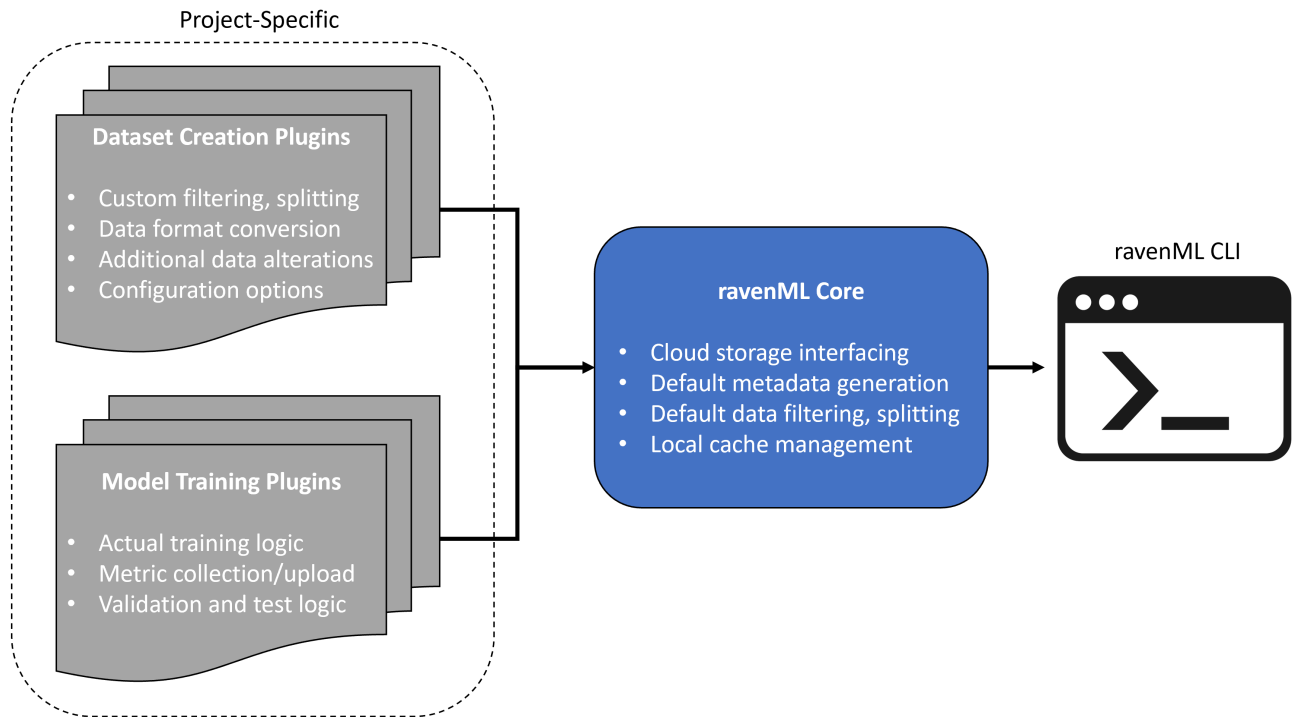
Project-Specific

Dataset Creation Plugins

- Custom filtering, splitting
- Data format conversion
- Additional data alterations
- Configuration options

Model Training Plugins

- Actual training logic
- Metric collection/upload
- Validation and test logic

ravenML Core

- Cloud storage interfacing
- Default metadata generation
- Default data filtering, splitting
- Local cache management

ravenML CLI